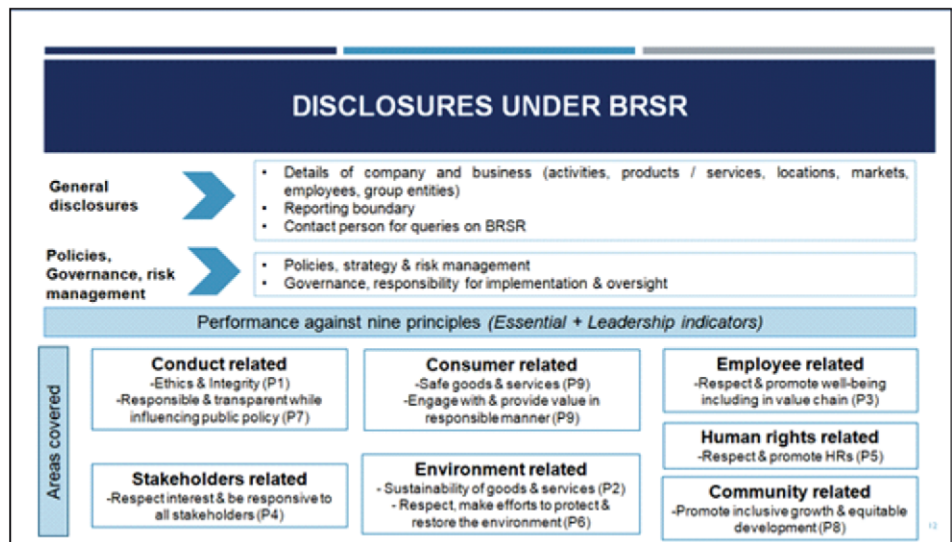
DISCLOSURES UNDER BRSR

General disclosures

- Details of company and business (activities, products / services, locations, markets, employees, group entities)
- Reporting boundary
- Contact person for queries on BRSR

Policies, Governance, risk management

- Policies, strategy & risk management
- Governance, responsibility for implementation & oversight

Performance against nine principles *(Essential + Leadership indicators)*

Areas covered

Conduct related
-Ethics & Integrity (P1)
-Responsible & transparent while influencing public policy (P7)

Consumer related
-Safe goods & services (P9)
-Engage with & provide value in responsible manner (P9)

Employee related
-Respect & promote well-being including in value chain (P3)

Human rights related
-Respect & promote HRs (P5)

Stakeholders related
-Respect interest & be responsive to all stakeholders (P4)

Environment related
- Sustainability of goods & services (P2)
- Respect, make efforts to protect & restore the environment (P6)

Community related
-Promote inclusive growth & equitable development (P8)

12